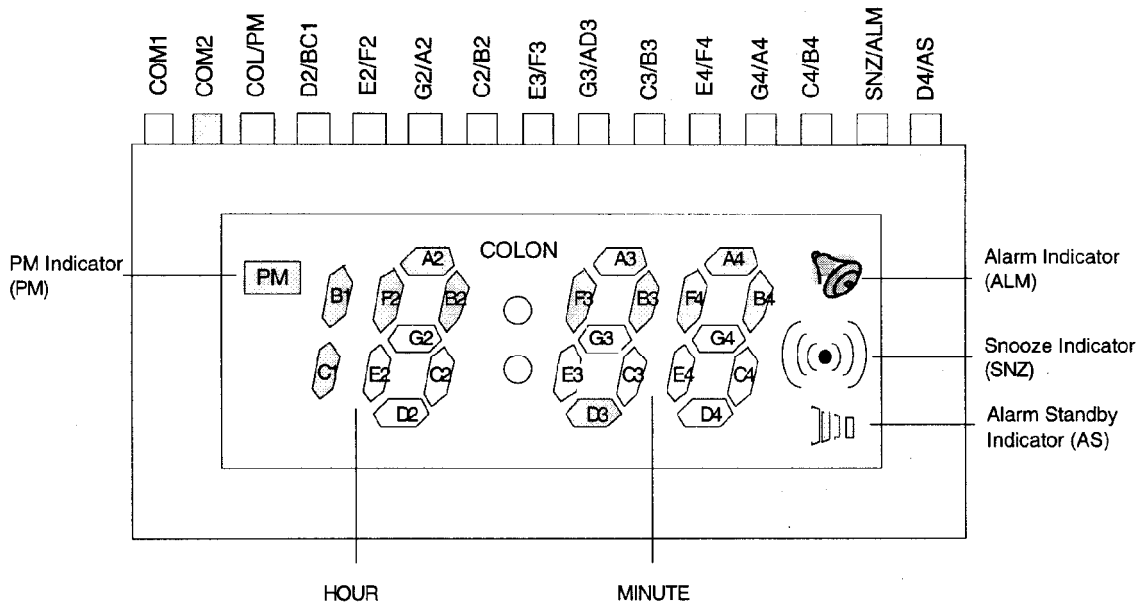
COM1 COM2 COL/PM D2/BC1 E2/F2 G2/A2 C2/B2 E3/F3 G3/AD3 C3/B3 E4/F4 G4/A4 C4/B4 SNZ/ALM D4/AS

PM Indicator (PM)

PM

COLON

A2 A3 A4

B1 F2 B2 F3 B3 F4 B4

G2 G3 G4

C1 E2 C2 E3 C3 E4 C4

D2 D3 D4

Alarm Indicator (ALM)

Snooze Indicator (SNZ)

Alarm Standby Indicator (AS)

HOUR

MINUTE